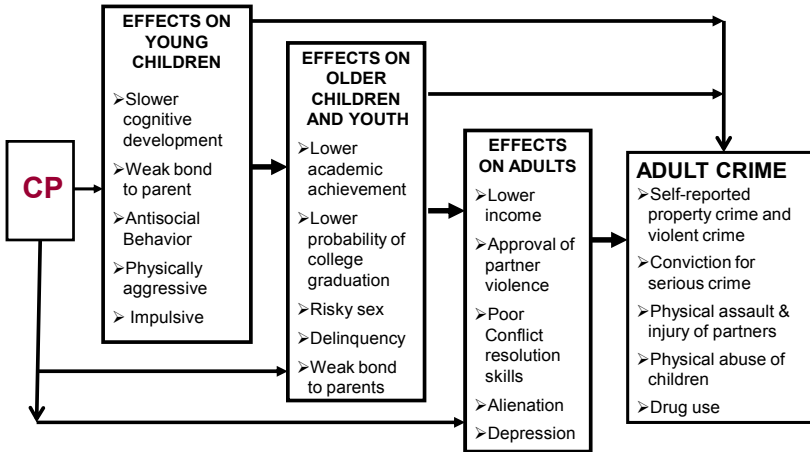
CP

EFFECTS ON YOUNG CHILDREN
➢Slower cognitive development
➢Weak bond to parent
➢Antisocial Behavior
➢Physically aggressive
➢ Impulsive

EFFECTS ON OLDER CHILDREN AND YOUTH
➢Lower academic achievement
➢Lower probability of college graduation
➢Risky sex
➢Delinquency
➢Weak bond to parents

EFFECTS ON ADULTS
➢Lower income
➢Approval of partner violence
➢Poor Conflict resolution skills
➢Alienation
➢Depression

ADULT CRIME
➢Self-reported property crime and violent crime
➢Conviction for serious crime
➢Physical assault & injury of partners
➢Physical abuse of children
➢Drug use